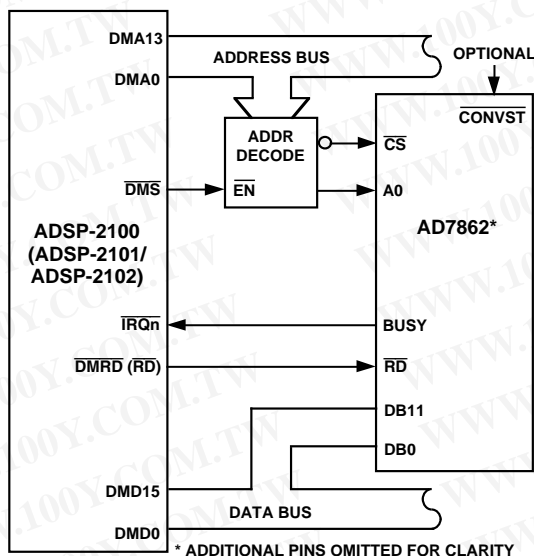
DMA13
ADDRESS BUS
OPTIONAL
DMA0
$\overline{CONVST}$
ADDR DECODE
$\overline{CS}$
$\overline{DMS}$
$\overline{EN}$
A0
ADSP-2100 (ADSP-2101/ ADSP-2102)
AD7862*
$\overline{IRQn}$
BUSY
$\overline{DMRD}$ $(\overline{RD})$
$\overline{RD}$
DB11
DB0
DMD15
DATA BUS
DMD0
* ADDITIONAL PINS OMITTED FOR CLARITY
WWW.100Y.COM.TW